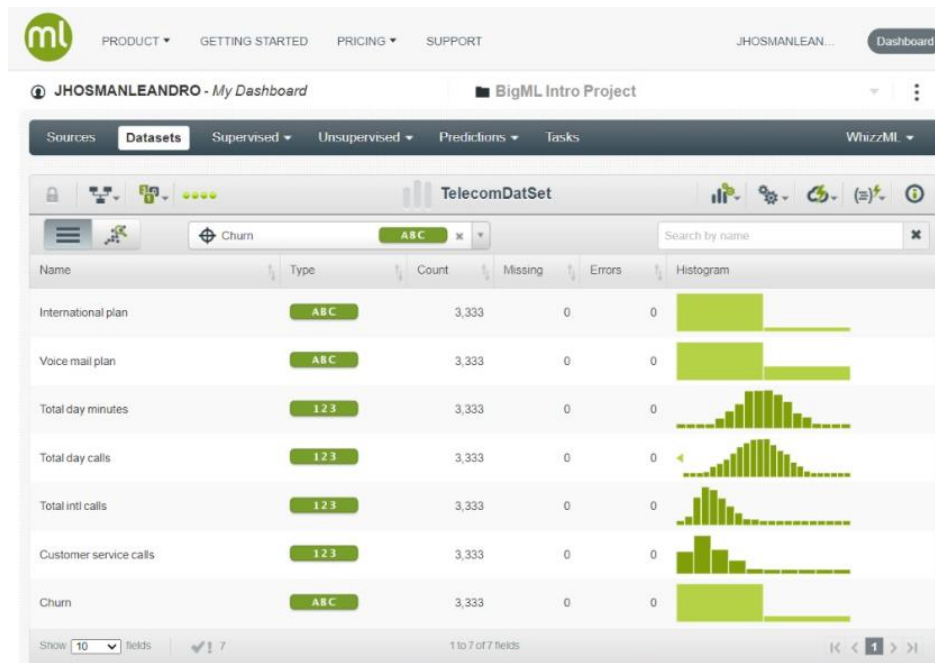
ml PRODUCT ▾ GETTING STARTED PRICING ▾ SUPPORT JHOSMANLEAN... Dashboard

JHOSMANLEANDRO - My Dashboard BigML Intro Project

Sources Datasets Supervised ▾ Unsupervised ▾ Predictions ▾ Tasks WhizzML ▾

TelecomDatSet

Churn ABC × Search by name

| Name | Type | Count | Missing | Errors | Histogram |
|---|---|---|---|---|---|
| International plan | ABC | 3,333 | 0 | 0 | |
| Voice mail plan | ABC | 3,333 | 0 | 0 | |
| Total day minutes | 123 | 3,333 | 0 | 0 | |
| Total day calls | 123 | 3,333 | 0 | 0 | |
| Total intl calls | 123 | 3,333 | 0 | 0 | |
| Customer service calls | 123 | 3,333 | 0 | 0 | |
| Churn | ABC | 3,333 | 0 | 0 | |

Show 10 fields ✔! 7 1 to 7 of 7 fields 1